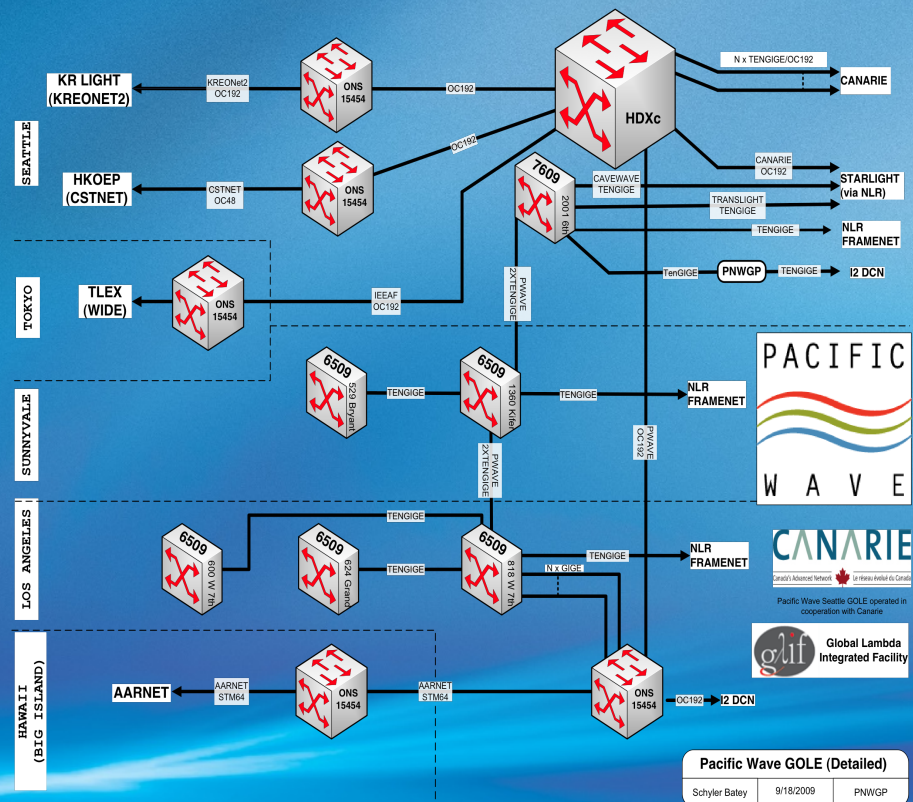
SEATTLE

KR LIGHT (KREONET2)

KREONet2 OC192

ONS 15454

OC192

HDXc

N x TENGIGE/OC192

CANARIE

OC192

HKOEP (CSTNET)

CSTNET OC48

ONS 15454

7609

2001 6th

CAVEWAVE TENGIGE

CANARIE OC192

STARLIGHT (via NLR)

TRANSLIGHT TENGIGE

TENGIGE

NLR FRAMENET

TOKYO

TLEX (WIDE)

ONS 15454

IEEAF OC192

PWAVE 2XTENGIGE

TenGIGE

PNWGP

TENGIGE

I2 DCN

SUNNYVALE

6509

529 Bryant

TENGIGE

6509

1380 Kifer

TENGIGE

NLR FRAMENET

PWAVE OC192

PWAVE 2XTENGIGE

PACIFIC WAVE

LOS ANGELES

6509

600 W 7th

TENGIGE

6509

624 Grand

TENGIGE

6509

818 W 7th

TENGIGE

NLR FRAMENET

N x GIGE

CANARIE

Canada's Advanced Network Le réseau évolué du Canada

Pacific Wave Seattle GOLE operated in cooperation with Canarie

glif

Global Lambda Integrated Facility

HAWAII (BIG ISLAND)

AARNET

AARNET STM64

ONS 15454

AARNET STM64

ONS 15454

OC192

I2 DCN

Pacific Wave GOLE (Detailed)

| Schyler Batey | 9/18/2009 | PNWGP |
|---|---|---|